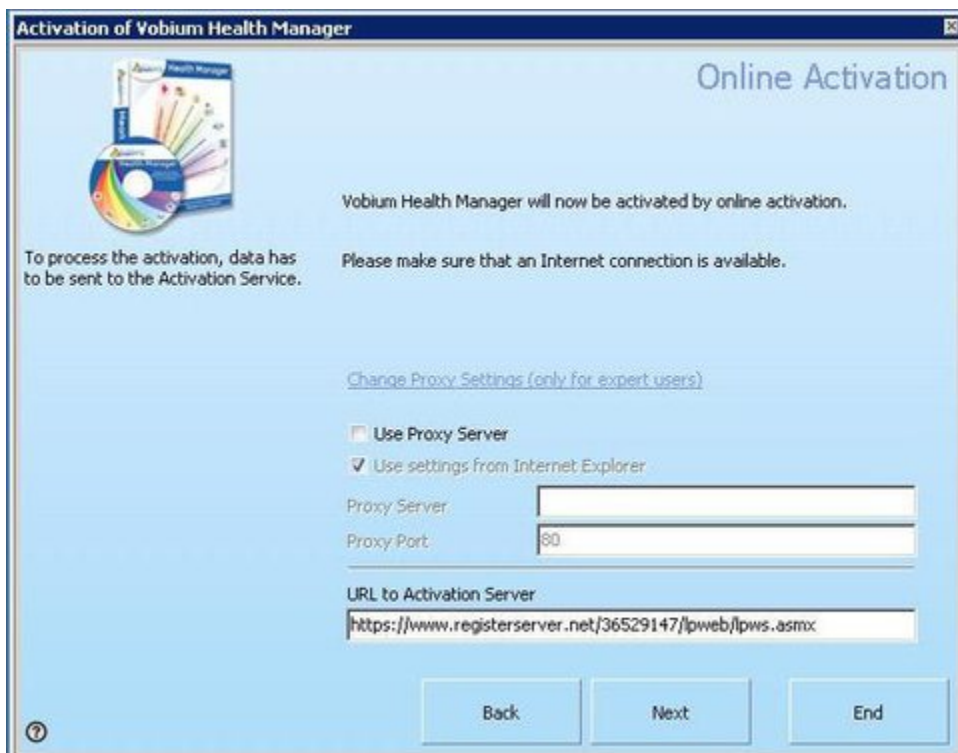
Activation of Vobium Health Manager

Health Manager

Online Activation

Vobium Health Manager will now be activated by online activation.

To process the activation, data has to be sent to the Activation Service.

Please make sure that an Internet connection is available.

Change Proxy Settings (only for expert users)

Use Proxy Server

Use settings from Internet Explorer

Proxy Server

Proxy Port 80

URL to Activation Server

https://www.registerserver.net/36529147/lpweb/lpws.asmx

Back Next End

?